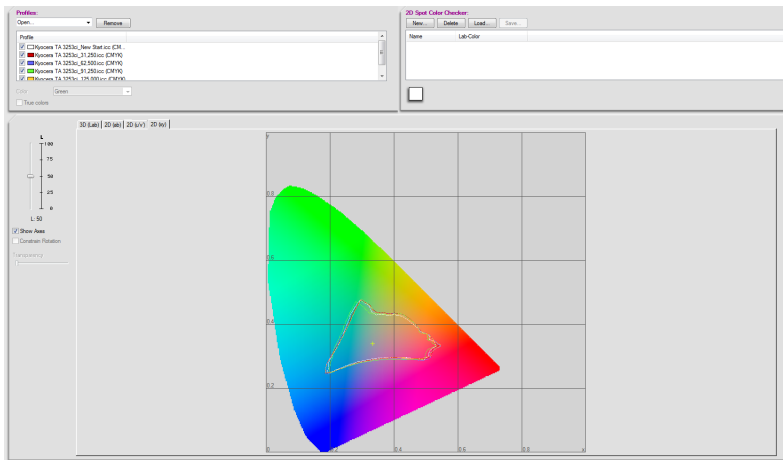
Profiles:
Open...
Remove
Profile
Kyocera TA 3253ci_New Stell.icc (CM...
Kyocera TA 3253ci_31,250.icc (CMYK)
Kyocera TA 3253ci_62,500.icc (CMYK)
Kyocera TA 3253ci_91,250.icc (CMYK)
Kyocera TA 3253ci_125,000.icc (CMYK)
Color
Green
True colors

2D Spot Color Checker:
New...
Delete
Load...
Save...
Name
Lab Color

3D (Lab)
2D (ab)
2D (u'v')
2D (xy)

L
100
75
50
25
0
L: 50
Show Axes
Constrain Rotation
Transparency

y
0.8
0.6
0.4
0.2
0
0.2
0.4
0.6
0.8
x